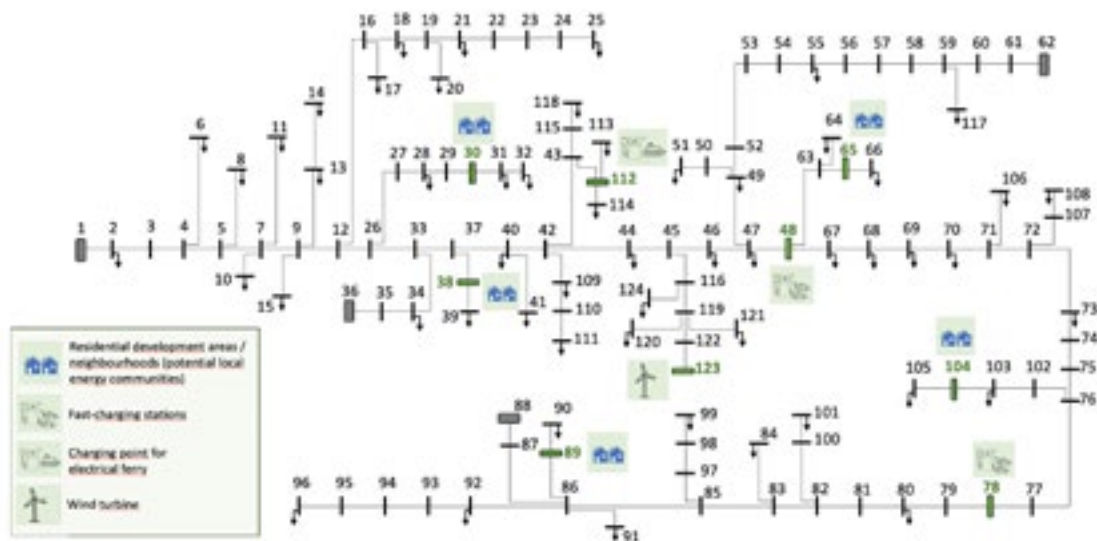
16 18 19 21 22 23 24 25

17 20

53 54 55 56 57 58 59 60 61 62

117

118 115 113 43 112 114

51 50 52 49

64 65 66 63

14 11 6 8 13

27 28 29 30 31 32

106 108 107

1 2 3 4 5 7 9 12 26 33 37 40 42 44 45 46 47 48 67 68 69 70 71 72

10 15

36 35 34 38 39 41

109 110 111

116 124 119 121 120 122 123

73 74 75 76

105 104 103 102

88 90 87 89

99 98 97

101 100 84

96 95 94 93 92 86 91 85 83 82 81 80 79 78 77

Residential development areas / neighbourhoods (potential local energy communities)

Fast-charging stations

Charging point for electrical ferry

Wind turbine